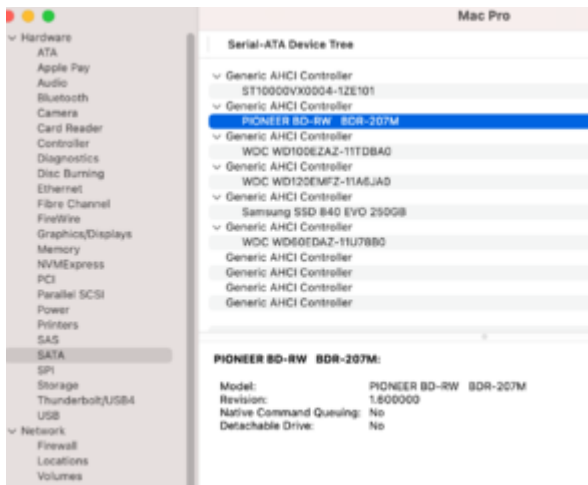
Mac Pro

Hardware
ATA
Apple Pay
Audio
Bluetooth
Camera
Card Reader
Controller
Diagnostics
Disc Burning
Ethernet
Fibre Channel
FireWire
Graphics/Displays
Memory
NVMExpress
PCI
Parallel SCSI
Power
Printers
SAS
SATA
SPI
Storage
Thunderbolt/USB4
USB
Network
Firewall
Locations
Volumes

Serial-ATA Device Tree

Generic AHCI Controller
ST10000VX0004-1ZE101
Generic AHCI Controller
PIONEER BD-RW BDR-207M
Generic AHCI Controller
WDC WD100EZAZ-11TDBA0
Generic AHCI Controller
WDC WD120EMFZ-11A6JA0
Generic AHCI Controller
Samsung SSD 840 EVO 250GB
Generic AHCI Controller
WDC WD60EDAZ-11U78B0
Generic AHCI Controller
Generic AHCI Controller
Generic AHCI Controller
Generic AHCI Controller

PIONEER BD-RW BDR-207M:

| | |
|---|---|
| Model: | PIONEER BD-RW BDR-207M |
| Revision: | 1.600000 |
| Native Command Queuing: | No |
| Detachable Drive: | No |